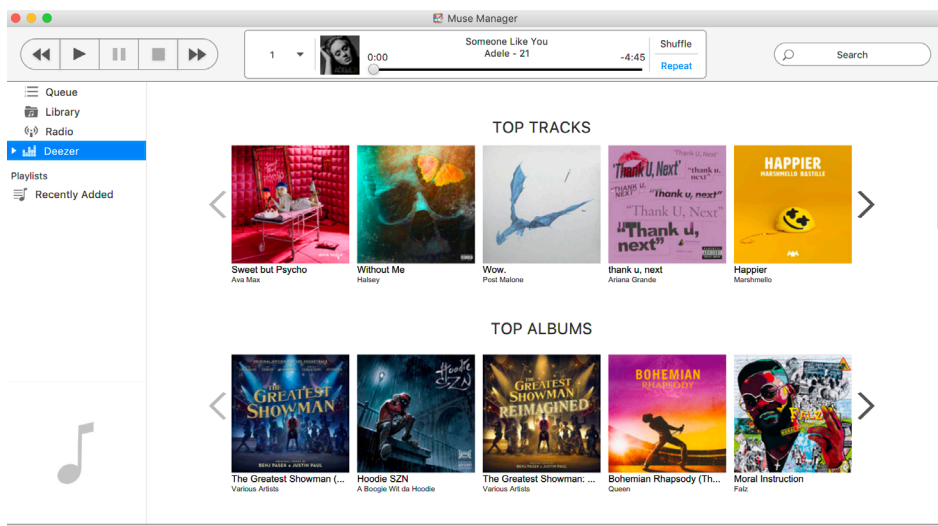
Muse Manager

1

Someone Like You
Adele - 21

0:00

-4:45

Shuffle

Repeat

Search

Queue
Library
Radio
Deezer

Playlists
Recently Added

TOP TRACKS

Sweet but Psycho
Ava Max

Without Me
Halsey

Wow.
Post Malone

thank u, next
Ariana Grande

Happier
Marshmello

TOP ALBUMS

The Greatest Showman (...
Various Artists

Hoodie SZN
A Boogie Wit da Hoodie

The Greatest Showman: ...
Various Artists

Bohemian Rhapsody (Th...
Queen

Moral Instruction
Falz